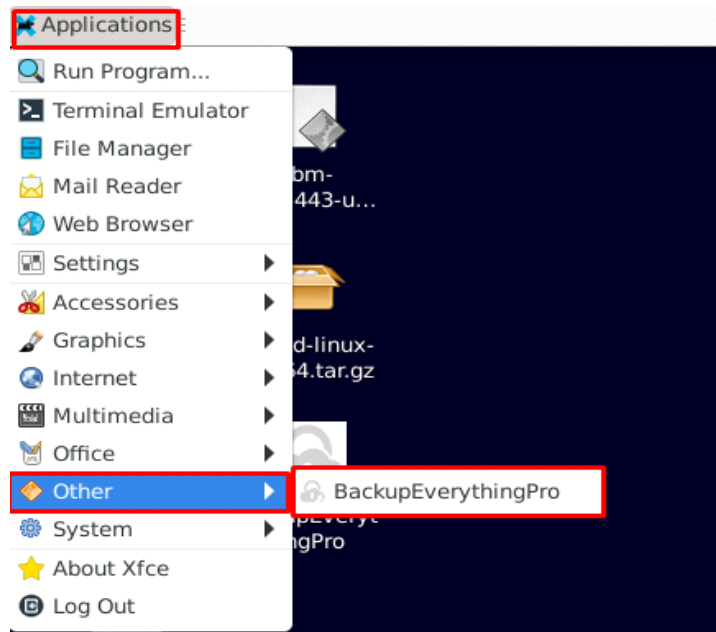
Applications

Run Program...
Terminal Emulator
File Manager
Mail Reader
Web Browser
Settings
Accessories
Graphics
Internet
Multimedia
Office
Other
System
About Xfce
Log Out

BackupEverythingPro

bm-
443-u...

d-linux-
64.tar.gz

pEveryt
ngPro